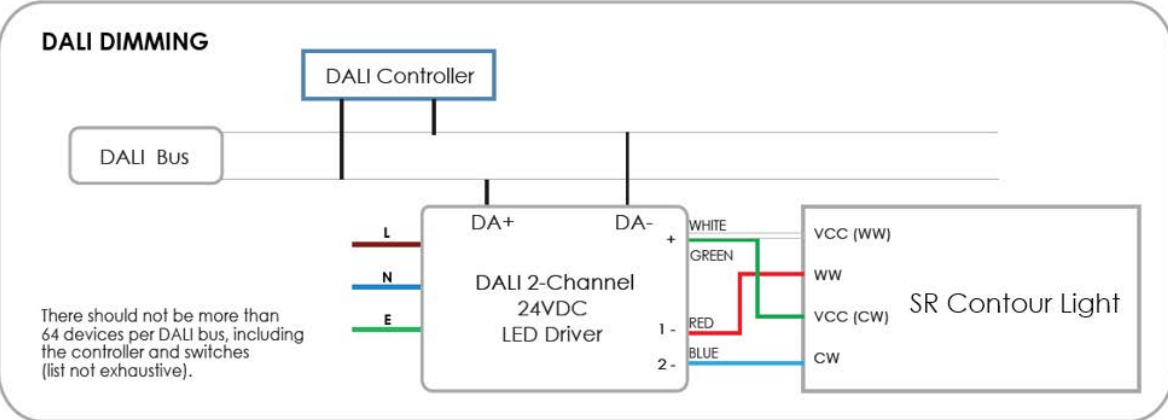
DALI DIMMING

DALI Controller

DALI Bus

DA+

DA-

L

N

E

DALI 2-Channel
24VDC
LED Driver

+

1 -

2 -

WHITE

GREEN

RED

BLUE

VCC (WW)

WW

VCC (CW)

CW

SR Contour Light

There should not be more than 64 devices per DALI bus, including the controller and switches (list not exhaustive).